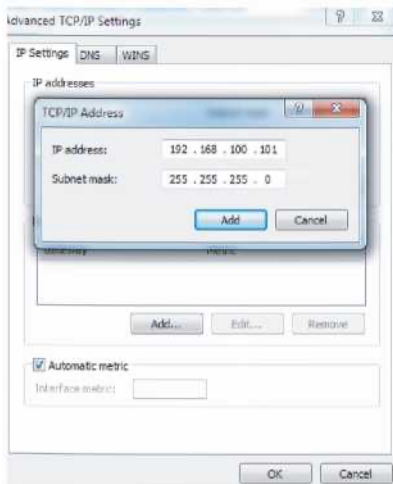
dvanced TCP/IP Settings

IP Settings DNS WINS

IP addresses

TCP/IP Address

IP address: 192 . 168 . 100 . 101

Subnet mask: 255 . 255 . 255 . 0

Add Cancel

Gateway Metric

Add... Edit... Remove

Automatic metric

Interface metric:

OK Cancel